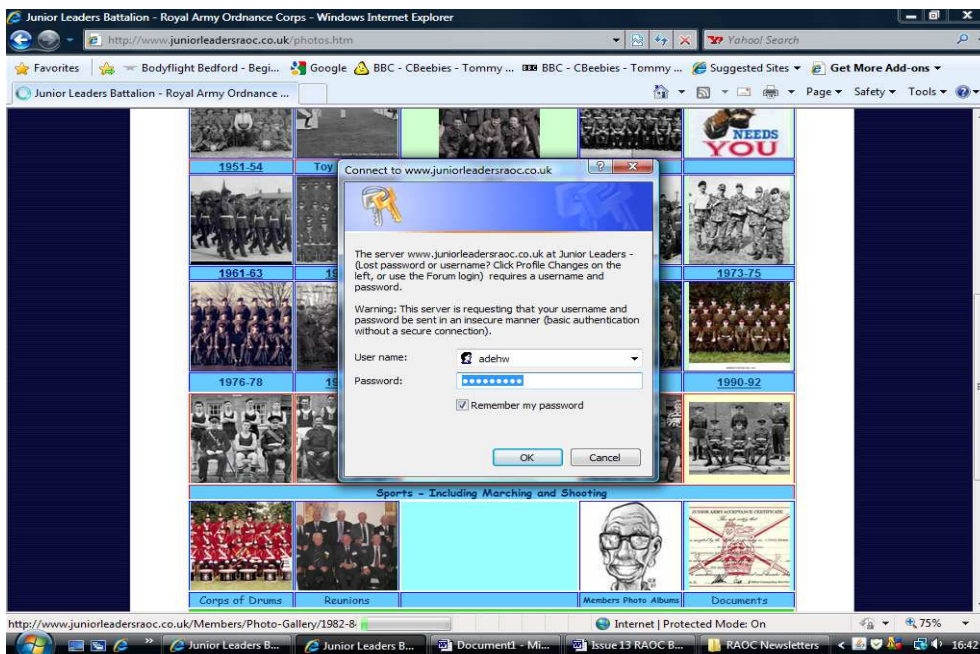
Junior Leaders Battalion - Royal Army Ordnance Corps - Windows Internet Explorer

http://www.juniorleadersraoc.co.uk/photos.htm

Yahoo! Search

Favorites | Bodyflight Bedford - Begi... Google BBC - CBeebies - Tommy ... BBC - CBeebies - Tommy ... Suggested Sites ▾ Get More Add-ons ▾

Junior Leaders Battalion - Royal Army Ordnance ...

Page ▾ Safety ▾ Tools ▾

NEEDS YOU

1951-54

Toy

1961-63

19

1973-75

1976-78

19

1990-92

Connect to www.juniorleadersraoc.co.uk

The server www.juniorleadersraoc.co.uk at Junior Leaders - (Lost password or username? Click Profile Changes on the left, or use the Forum login) requires a username and password.

Warning: This server is requesting that your username and password be sent in an insecure manner (basic authentication without a secure connection).

User name: adehw

Password: ••••••••••

Remember my password

OK Cancel

Sports - Including Marching and Shooting

JUNIOR ARMY ACCEPTANCE CERTIFICATE

Corps of Drums | Reunions | Members Photo Albums | Documents

http://www.juniorleadersraoc.co.uk/Members/Photo-Gallery/1982-8

Internet | Protected Mode: On

75%

Junior Leaders B... | Junior Leaders B... | Document1 - Mi... | Issue 13 RAOC B... | RAOC Newsletters

16:42